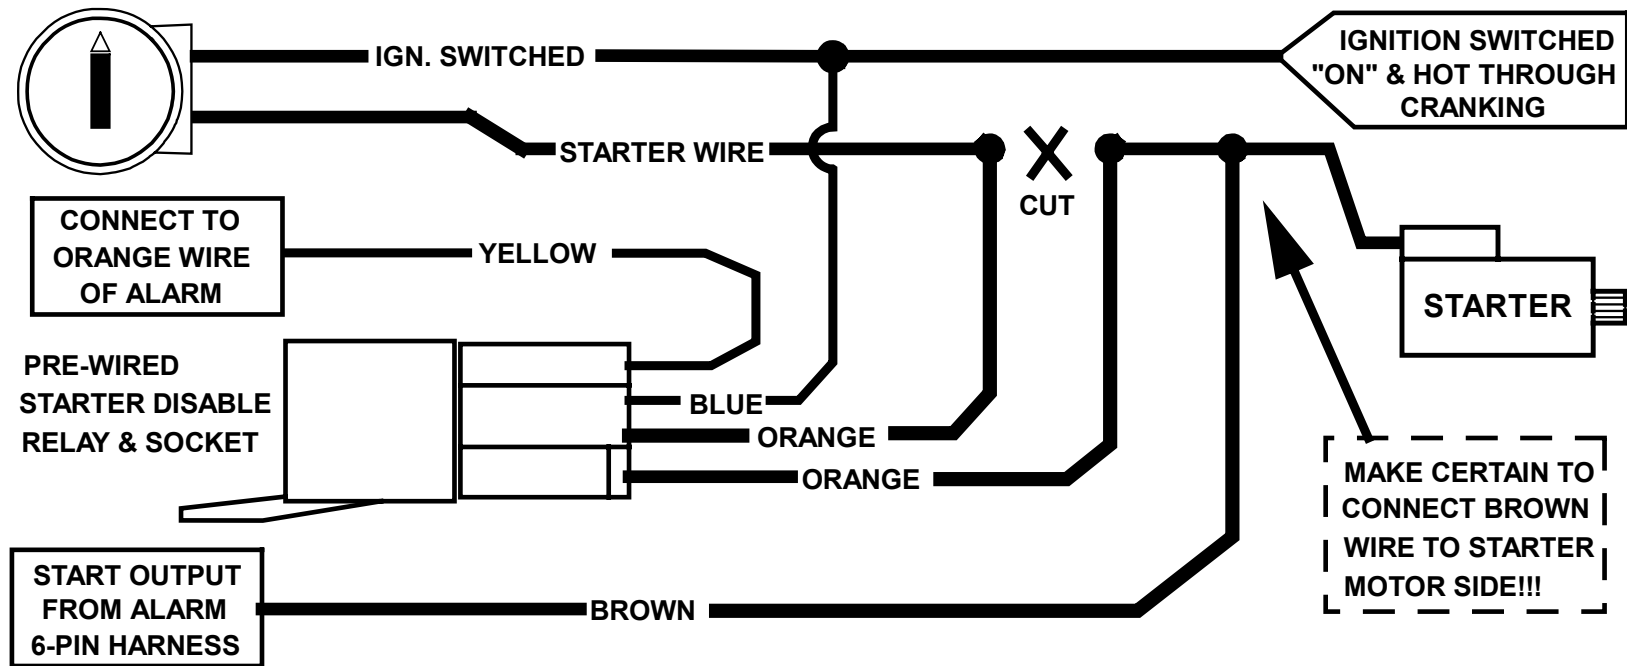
IGN. SWITCHED

IGNITION SWITCHED "ON" & HOT THROUGH CRANKING

STARTER WIRE

CUT

CONNECT TO ORANGE WIRE OF ALARM

YELLOW

STARTER

PRE-WIRED STARTER DISABLE RELAY & SOCKET

BLUE

ORANGE

ORANGE

MAKE CERTAIN TO CONNECT BROWN WIRE TO STARTER MOTOR SIDE!!!

START OUTPUT FROM ALARM 6-PIN HARNESS

BROWN